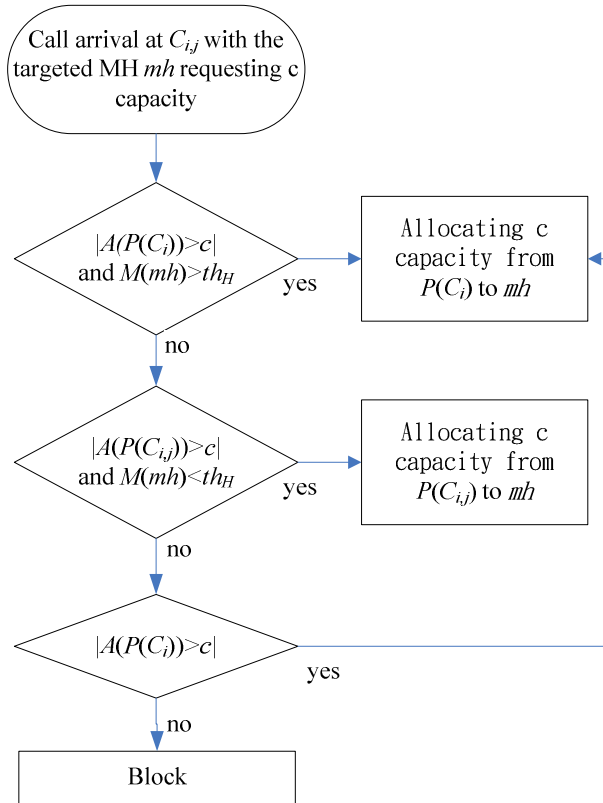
Call arrival at $C_{i,j}$ with the targeted MH $mh$ requesting c capacity

$|A(P(C_i))>c|$ and $M(mh)>th_H$

yes

Allocating c capacity from $P(C_i)$ to $mh$

no

$|A(P(C_{i,j}))>c|$ and $M(mh)<th_H$

yes

Allocating c capacity from $P(C_{i,j})$ to $mh$

no

$|A(P(C_i))>c|$

yes

no

Block